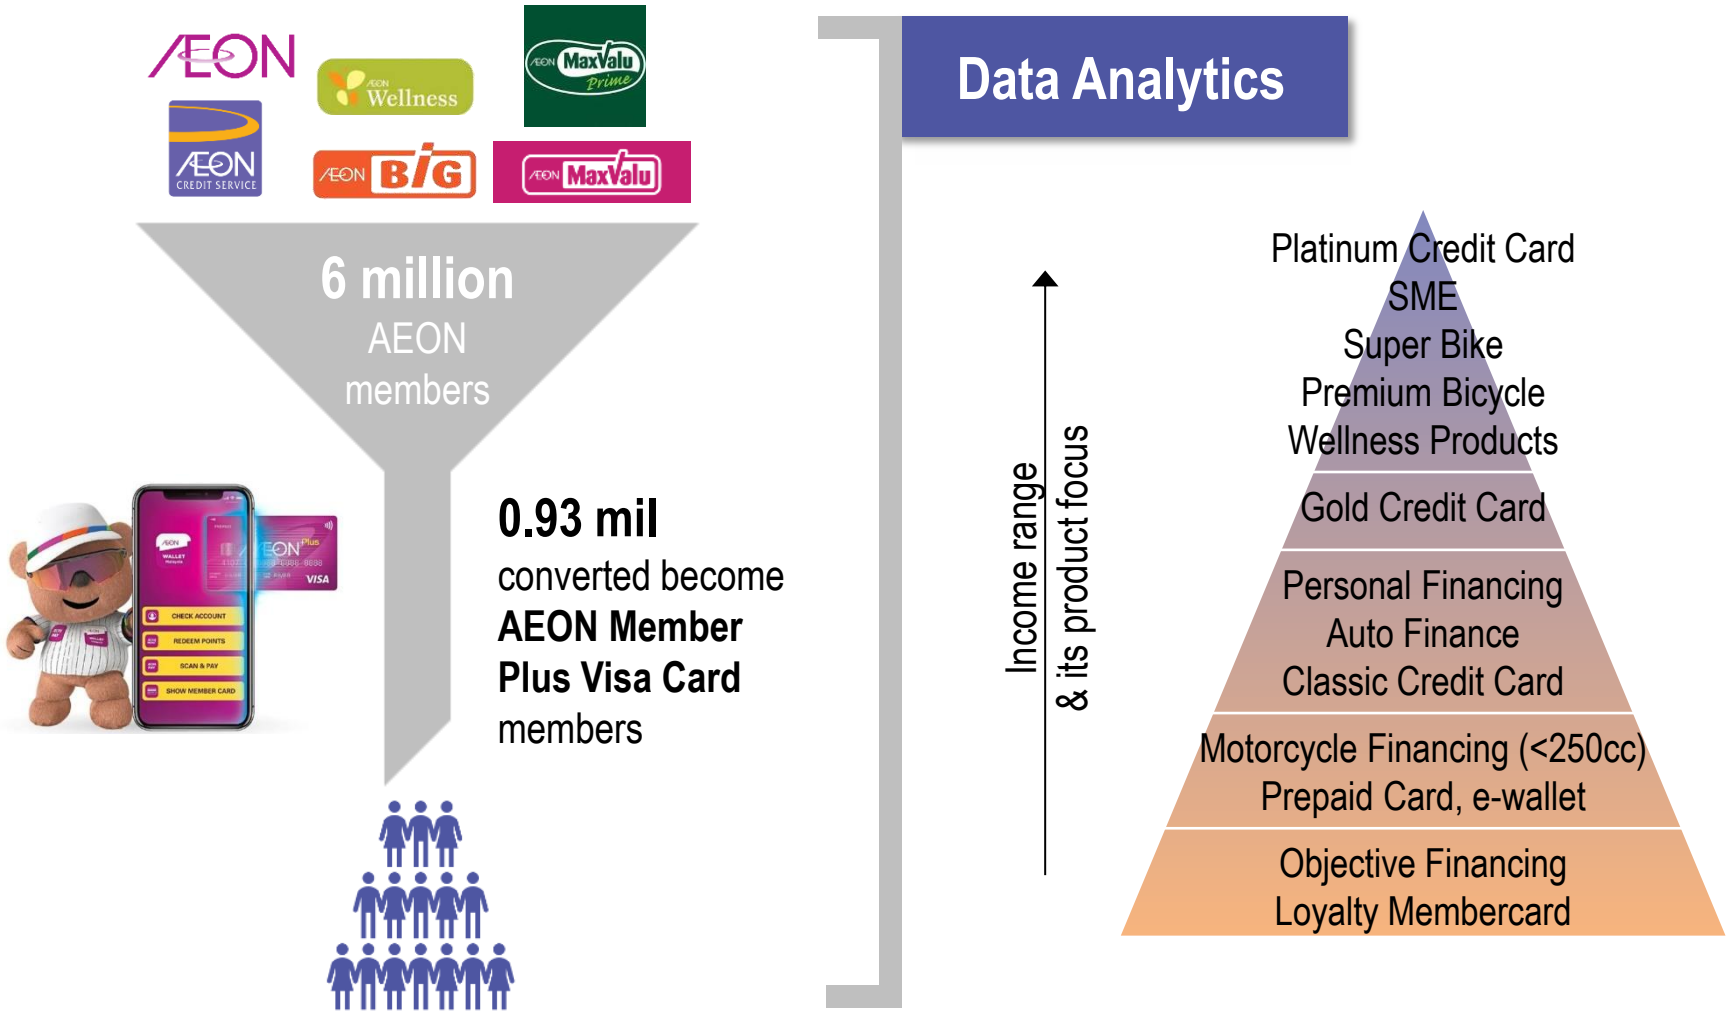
ÆON

AEON Wellness

AEON MaxValu Prime

ÆON CREDIT SERVICE

AEON BiG

AEON MaxValu

6 million
AEON
members

AEON
WALLET
CHECK ACCOUNT
REDEEM POINTS
SCAN & PAY
SHOW MEMBER CARD

ÆON Plus
VISA

0.93 mil
converted become
AEON Member Plus Visa Card
members

Data Analytics

Income range
& its product focus

Platinum Credit Card
SME
Super Bike
Premium Bicycle
Wellness Products

Gold Credit Card

Personal Financing
Auto Finance
Classic Credit Card

Motorcycle Financing (<250cc)
Prepaid Card, e-wallet

Objective Financing
Loyalty Membercard